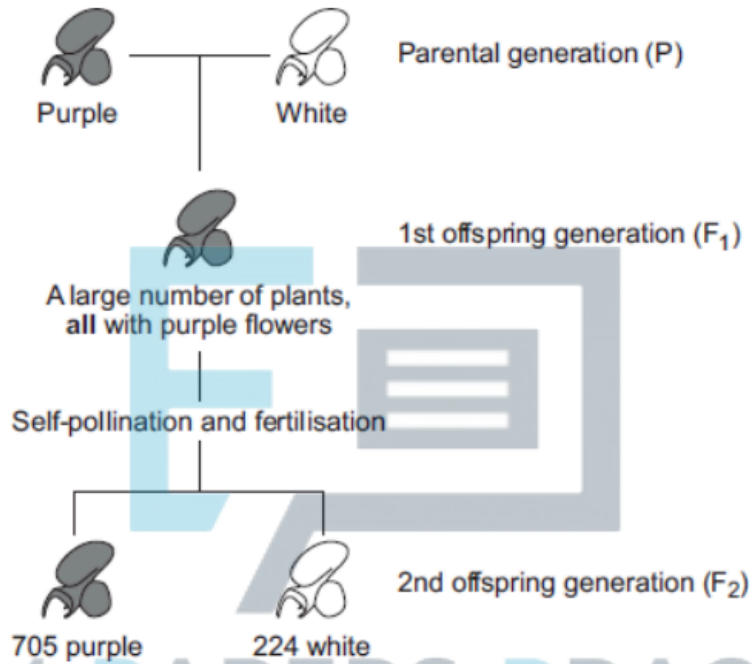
Purple

White

Parental generation (P)

1st offspring generation ($F_1$)

A large number of plants, **all** with purple flowers

Self-pollination and fertilisation

705 purple

224 white

2nd offspring generation ($F_2$)